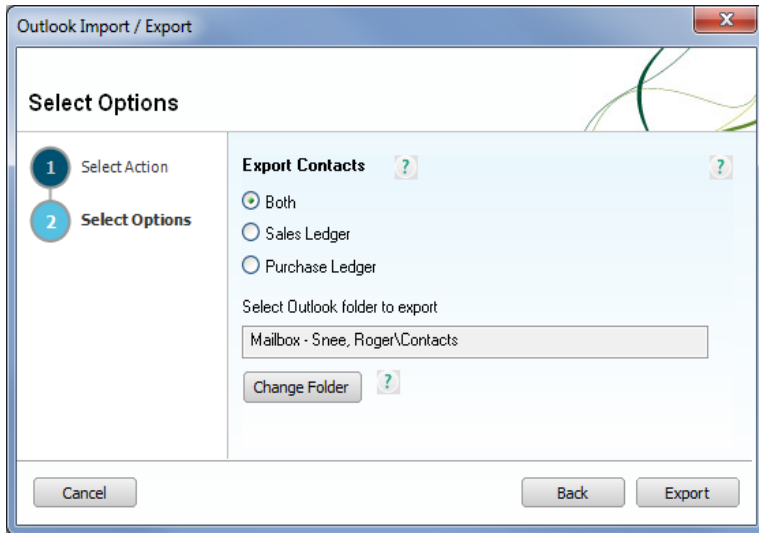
Outlook Import / Export

Select Options

1 Select Action

2 Select Options

Export Contacts ?

?

Both

Sales Ledger

Purchase Ledger

Select Outlook folder to export

Mailbox - Snee, Roger\Contacts

Change Folder ?

Cancel

Back

Export